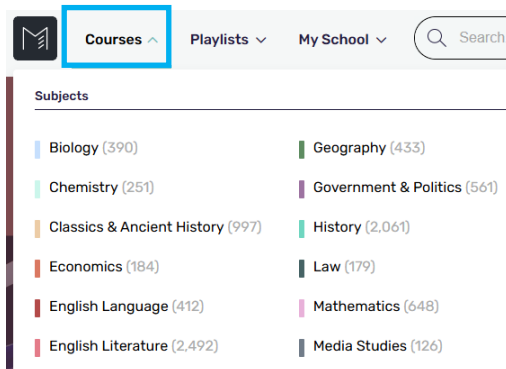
Courses ^ Playlists ∨ My School ∨ Search

Subjects

Biology (390)
Chemistry (251)
Classics & Ancient History (997)
Economics (184)
English Language (412)
English Literature (2,492)

Geography (433)
Government & Politics (561)
History (2,061)
Law (179)
Mathematics (648)
Media Studies (126)